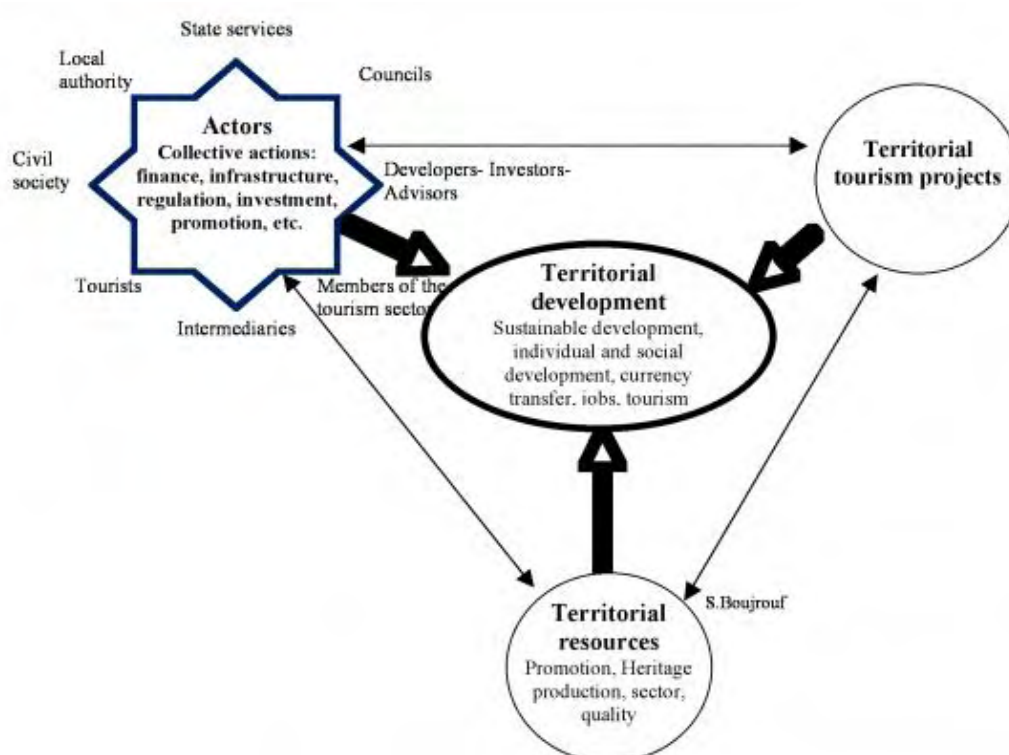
State services

Local authority

Councils

Civil society

Actors
Collective actions: finance, infrastructure, regulation, investment, promotion, etc.

Developers- Investors- Advisors

Territorial tourism projects

Tourists

Members of the tourism sector

Intermediaries

Territorial development
Sustainable development, individual and social development, currency transfer, iobs, tourism

S.Boujrouf

Territorial resources
Promotion, Heritage production, sector, quality